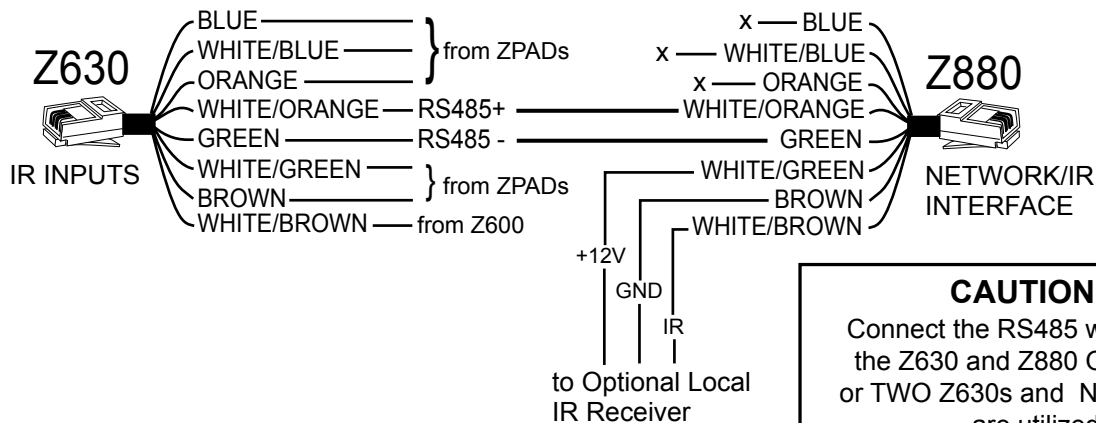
Z630

BLUE
WHITE/BLUE
ORANGE
from ZPADs
WHITE/ORANGE — RS485+
GREEN — RS485 -
WHITE/GREEN
BROWN
from ZPADs
WHITE/BROWN — from Z600

IR INPUTS

Z880

x — BLUE
x — WHITE/BLUE
x — ORANGE
WHITE/ORANGE
GREEN
WHITE/GREEN
BROWN
WHITE/BROWN

NETWORK/IR INTERFACE

+12V
GND
IR

to Optional Local IR Receiver

CAUTION

Connect the RS485 w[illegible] the Z630 and Z880 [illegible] or TWO Z630s and N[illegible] are utilized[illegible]